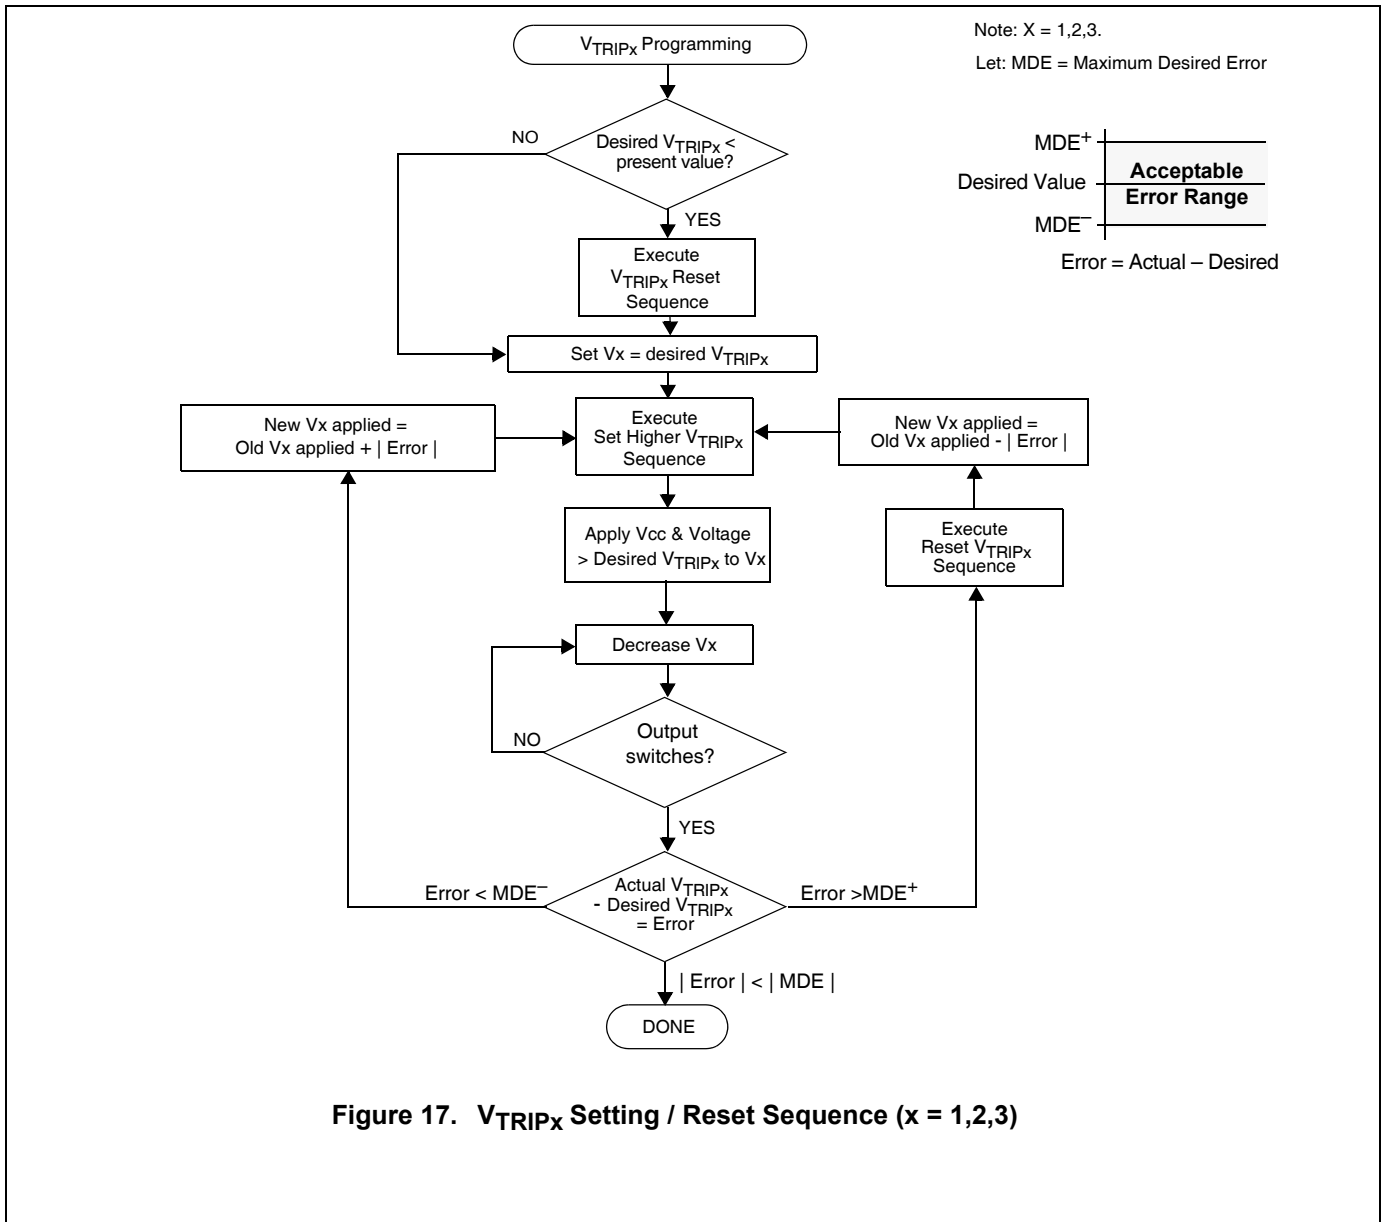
$V_{TRIPx}$ Programming

Note: X = 1,2,3.

Let: MDE = Maximum Desired Error

NO

Desired $V_{TRIPx}$ < present value?

YES

$MDE^+$

Desired Value

$MDE^-$

Acceptable Error Range

Error = Actual – Desired

Execute $V_{TRIPx}$ Reset Sequence

Set Vx = desired $V_{TRIPx}$

New Vx applied = Old Vx applied + | Error |

Execute Set Higher $V_{TRIPx}$ Sequence

New Vx applied = Old Vx applied - | Error |

Apply Vcc & Voltage > Desired $V_{TRIPx}$ to Vx

Execute Reset $V_{TRIPx}$ Sequence

Decrease Vx

NO

Output switches?

YES

Error < $MDE^-$

Actual $V_{TRIPx}$ - Desired $V_{TRIPx}$ = Error

Error >$MDE^+$

| Error | < | MDE |

DONE

Figure 17. $V_{TRIPx}$ Setting / Reset Sequence (x = 1,2,3)